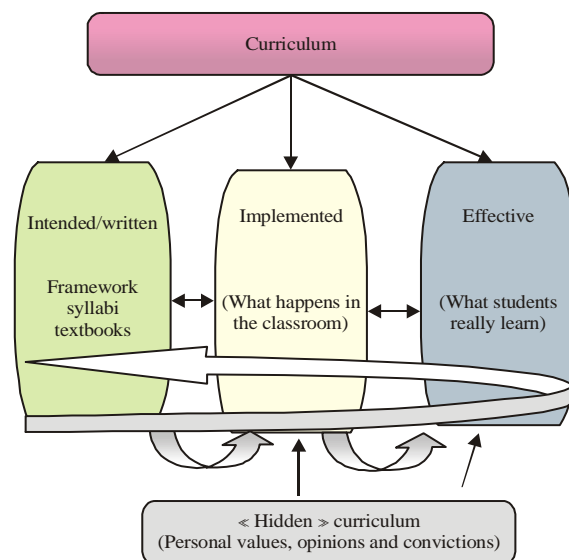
Curriculum

Intended/written

Framework
syllabi
textbooks

Implemented

(What happens in the classroom)

Effective

(What students really learn)

« Hidden » curriculum
(Personal values, opinions and convictions)